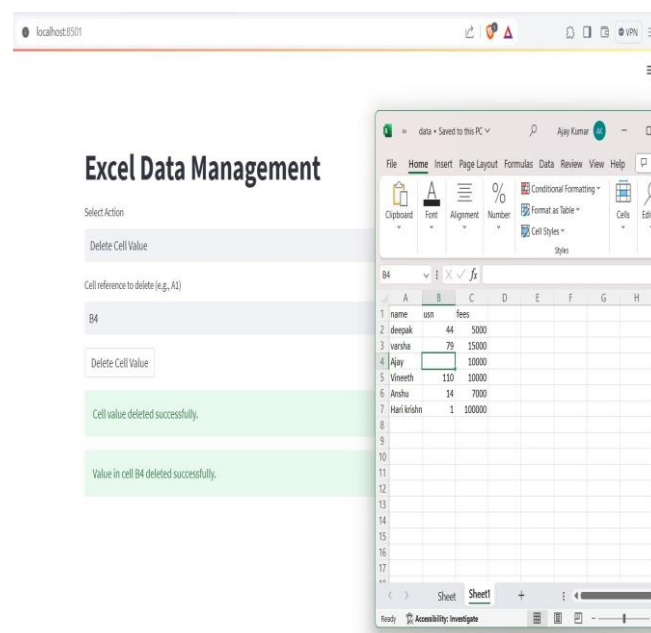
localhost:8501

VPN

Excel Data Management

Select Action

Delete Cell Value

Cell reference to delete (e.g., A1)

B4

Delete Cell Value

Cell value deleted successfully.

Value in cell B4 deleted successfully.

data • Saved to this PC

Ajay Kumar

AK

File Home Insert Page Layout Formulas Data Review View Help

Clipboard Font Alignment Number

Conditional Formatting

Format as Table

Cell Styles

Styles

Cells Edi

B4

$fx$

| | A | B | C | D | E | F | G | H |
|---|---|---|---|---|---|---|---|---|
| 1 | name | usn | fees | | | | | |
| 2 | deepak | 44 | 5000 | | | | | |
| 3 | varsha | 79 | 15000 | | | | | |
| 4 | Ajay | | 10000 | | | | | |
| 5 | Vineeth | 110 | 10000 | | | | | |
| 6 | Anshu | 14 | 7000 | | | | | |
| 7 | Hari krishn | 1 | 100000 | | | | | |
| 8 | | | | | | | | |
| 9 | | | | | | | | |
| 10 | | | | | | | | |
| 11 | | | | | | | | |
| 12 | | | | | | | | |
| 13 | | | | | | | | |
| 14 | | | | | | | | |
| 15 | | | | | | | | |
| 16 | | | | | | | | |
| 17 | | | | | | | | |

Sheet Sheet1 +

Ready Accessibility: Investigate